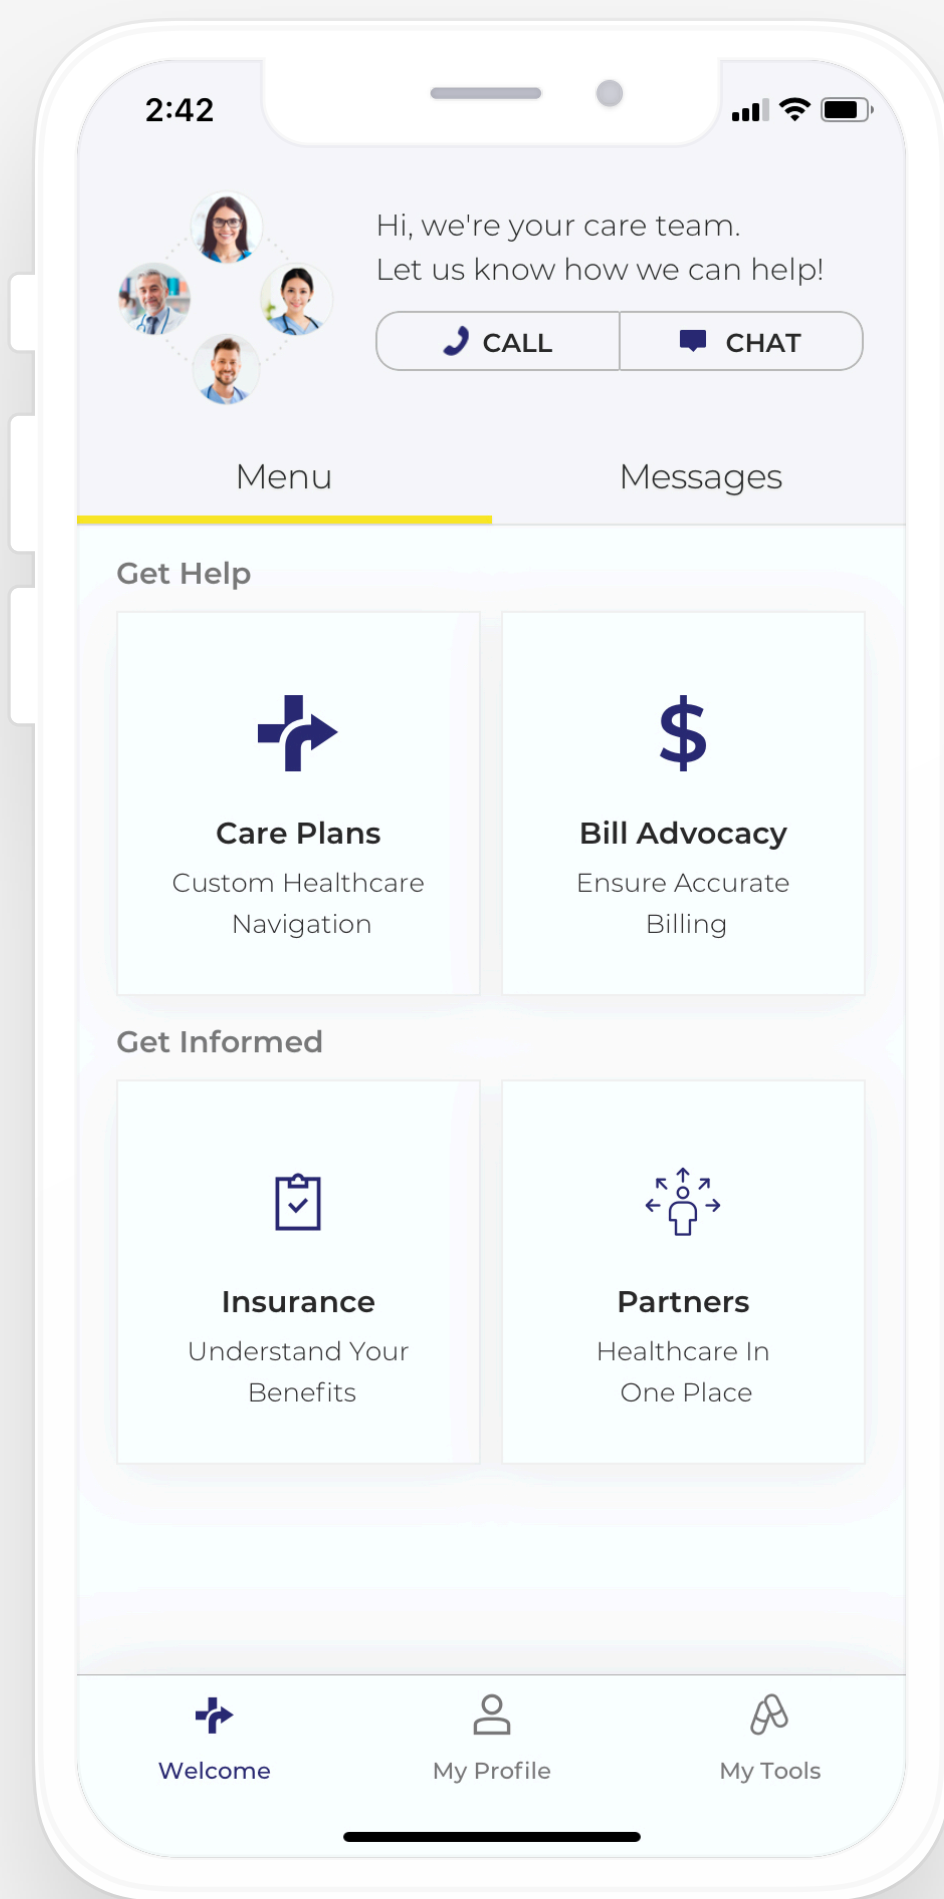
2:42

Hi, we're your care team.
Let us know how we can help!

CALL

CHAT

Menu

Messages

Get Help

Care Plans
Custom Healthcare Navigation

$

Bill Advocacy
Ensure Accurate Billing

Get Informed

Insurance
Understand Your Benefits

Partners
Healthcare In One Place

Welcome

My Profile

My Tools